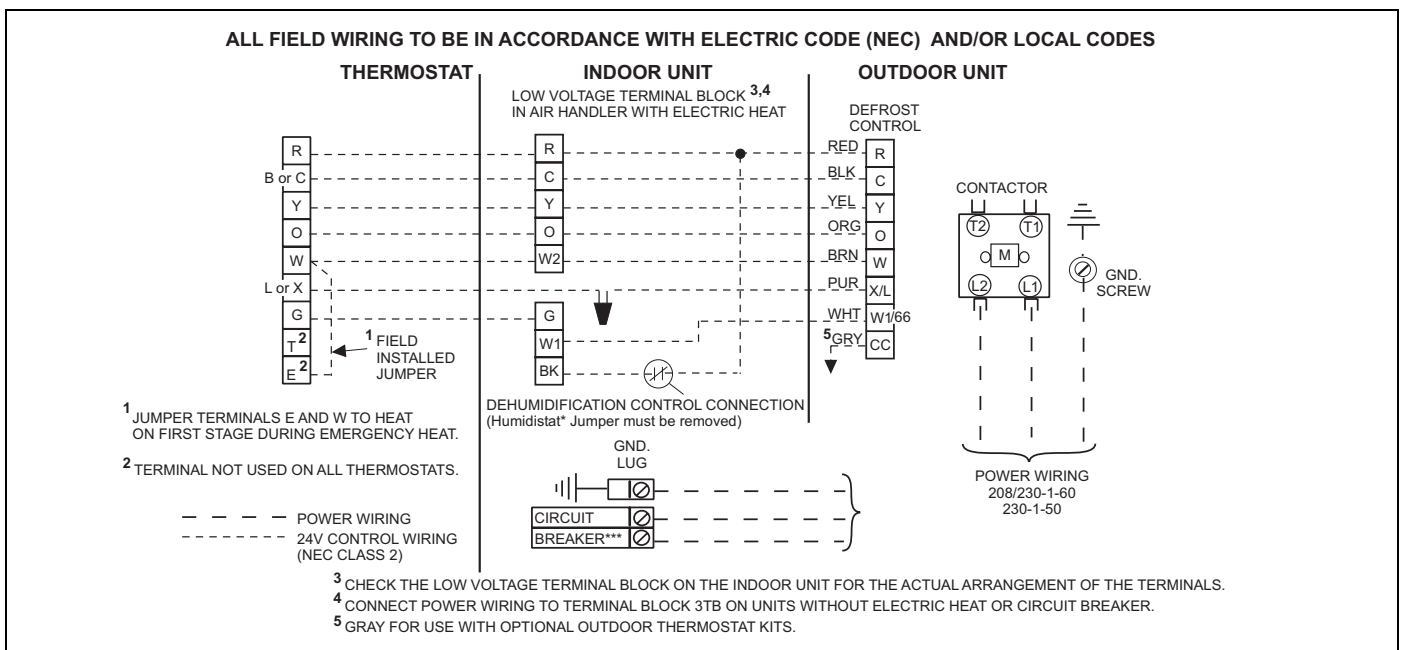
ALL FIELD WIRING TO BE IN ACCORDANCE WITH ELECTRIC CODE (NEC) AND/OR LOCAL CODES

THERMOSTAT

R
B or C
Y
O
W
L or X
G
T$^{2}$
E$^{2}$

$^{1}$ FIELD INSTALLED JUMPER

INDOOR UNIT

LOW VOLTAGE TERMINAL BLOCK $^{3,4}$ IN AIR HANDLER WITH ELECTRIC HEAT

R
C
Y
O
W2
G
W1
BK

DEHUMIDIFICATION CONTROL CONNECTION (Humidistat* Jumper must be removed)

OUTDOOR UNIT

DEFROST CONTROL

RED R
BLK C
YEL Y
ORG O
BRN W
PUR X/L
WHT W1/66
$^{5}$GRY CC

CONTACTOR

T2 T1
M
L2 L1

GND. SCREW

POWER WIRING
208/230-1-60
230-1-50

$^{1}$ JUMPER TERMINALS E AND W TO HEAT ON FIRST STAGE DURING EMERGENCY HEAT.

$^{2}$ TERMINAL NOT USED ON ALL THERMOSTATS.

POWER WIRING
24V CONTROL WIRING (NEC CLASS 2)

GND. LUG

CIRCUIT
BREAKER***

$^{3}$ CHECK THE LOW VOLTAGE TERMINAL BLOCK ON THE INDOOR UNIT FOR THE ACTUAL ARRANGEMENT OF THE TERMINALS.
$^{4}$ CONNECT POWER WIRING TO TERMINAL BLOCK 3TB ON UNITS WITHOUT ELECTRIC HEAT OR CIRCUIT BREAKER.
$^{5}$ GRAY FOR USE WITH OPTIONAL OUTDOOR THERMOSTAT KITS.